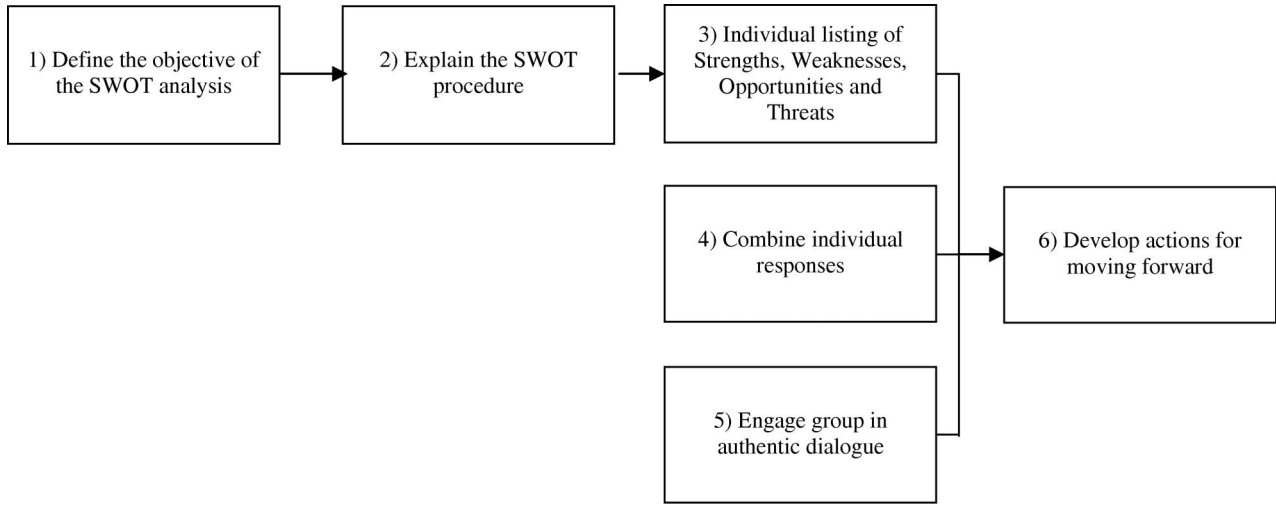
1) Define the objective of the SWOT analysis

2) Explain the SWOT procedure

3) Individual listing of Strengths, Weaknesses, Opportunities and Threats

4) Combine individual responses

5) Engage group in authentic dialogue

6) Develop actions for moving forward